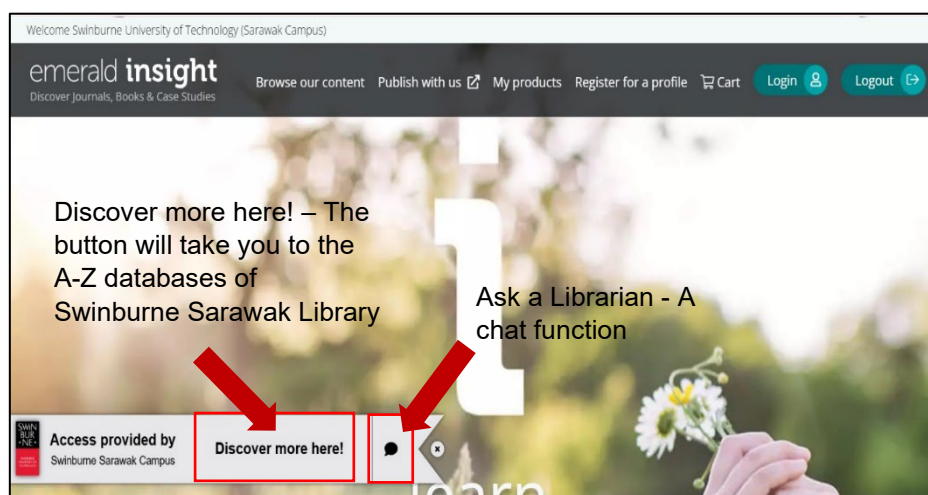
Welcome Swinburne University of Technology (Sarawak Campus)

emerald insight
Discover Journals, Books & Case Studies

Browse our content Publish with us My products Register for a profile Cart Login Logout

Discover more here! – The button will take you to the A-Z databases of Swinburne Sarawak Library

Ask a Librarian - A chat function

SWIN BUR NE

Access provided by
Swinburne Sarawak Campus

Discover more here!

learn